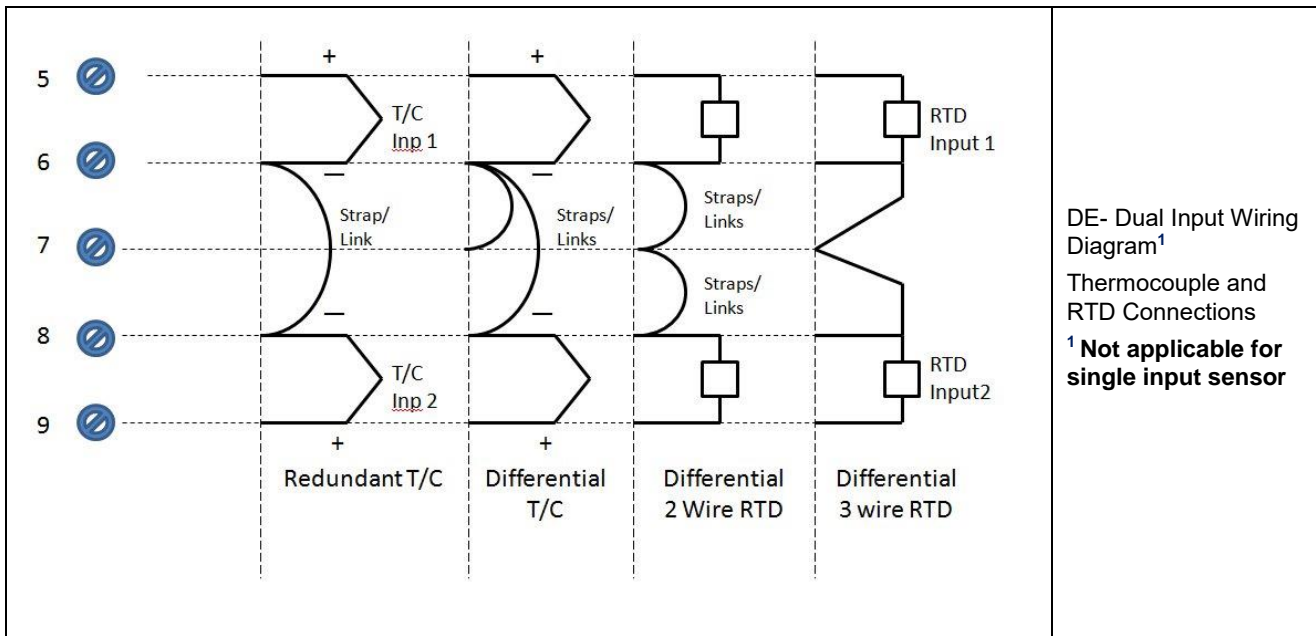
5
6
7
8
9

+
T/C Inp 1
—
Strap/ Link
—
T/C Inp 2
+
Redundant T/C

+
—
Straps/ Links
—
+
Differential T/C

Straps/ Links
Straps/ Links
Differential 2 Wire RTD

RTD Input 1
RTD Input2
Differential 3 wire RTD

DE- Dual Input Wiring Diagram$^1$

Thermocouple and RTD Connections

$^1$ **Not applicable for single input sensor**